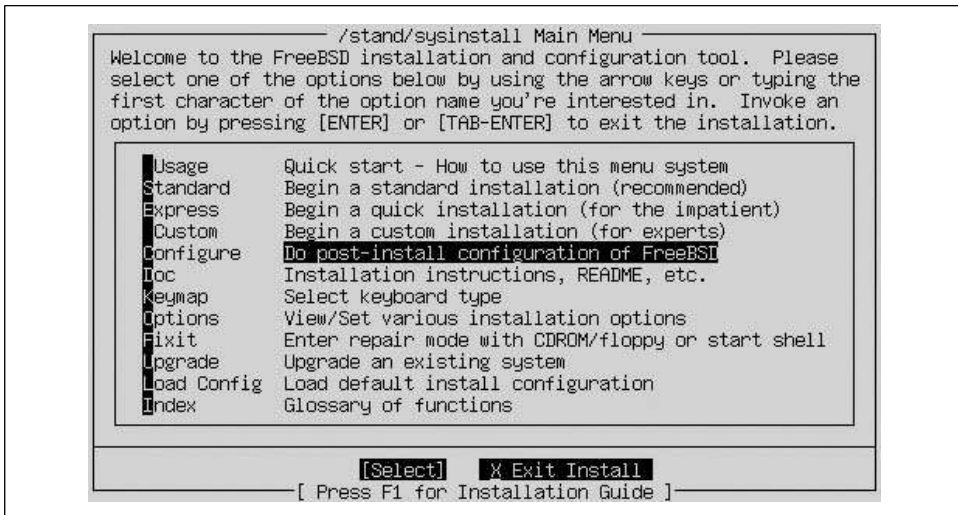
/stand/sysinstall Main Menu

Welcome to the FreeBSD installation and configuration tool. Please select one of the options below by using the arrow keys or typing the first character of the option name you're interested in. Invoke an option by pressing [ENTER] or [TAB-ENTER] to exit the installation.

| | |
|---|---|
| Usage | Quick start - How to use this menu system |
| Standard | Begin a standard installation (recommended) |
| Express | Begin a quick installation (for the impatient) |
| Custom | Begin a custom installation (for experts) |
| Configure | Do post-install configuration of FreeBSD |
| Doc | Installation instructions, README, etc. |
| Keymap | Select keyboard type |
| Options | View/Set various installation options |
| Fixit | Enter repair mode with CDROM/floppy or start shell |
| Upgrade | Upgrade an existing system |
| Load Config | Load default install configuration |
| Index | Glossary of functions |

[Select] X Exit Install

[ Press F1 for Installation Guide ]